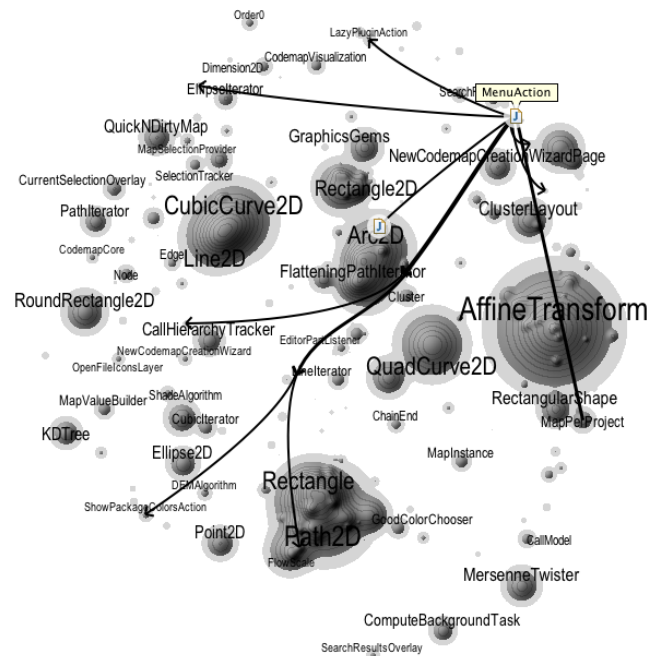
Order0
LazyPluginAction
CodemapVisualization
Dimension2D
EllipseIterator
SearchB
MenuAction
QuickNDirtyMap
MapSelectionProvider
GraphicsGems
NewCodemapCreationWizardPage
SelectionTracker
CurrentSelectionOverlay
Rectangle2D
CubicCurve2D
ClusterLayout
PathIterator
Arc2D
CodemapCore
Line2D
Edge
Node
FlatteningPathIterator
Cluster
RoundRectangle2D
AffineTransform
CallHierarchyTracker
EditorPartListener
NewCodemapCreationWizard
OpenFileIconsLayer
LineIterator
QuadCurve2D
ShadeAlgorithm
MapValueBuilder
RectangularShape
CubicIterator
MapPerProject
ChainEnd
KDTree
Ellipse2D
MapInstance
DEMAlgorithm
Rectangle
ShowPackageColorsAction
GoodColorChooser
Point2D
Path2D
CallModel
FlowScale
MersenneTwister
ComputeBackgroundTask
SearchResultsOverlay